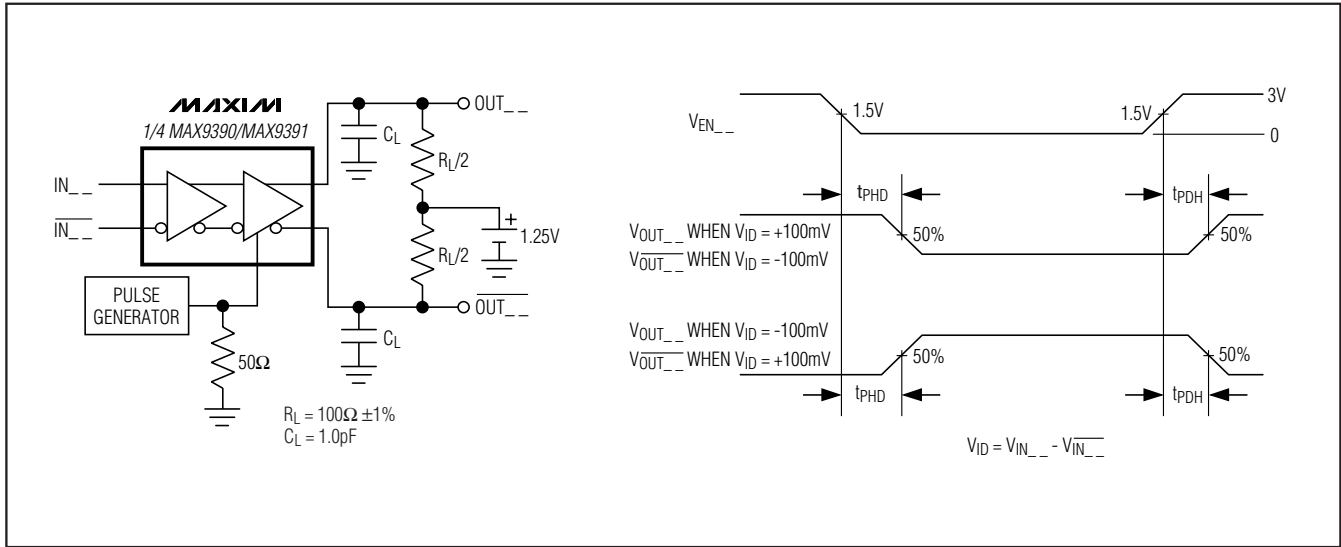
MAXIM
1/4 MAX9390/MAX9391

IN_ _
$\overline{IN\_\_}$

PULSE GENERATOR

$50\Omega$

$C_L$

$R_L/2$

$R_L/2$

1.25V

$C_L$

OUT_ _

$\overline{OUT\_\_}$

$R_L = 100\Omega \pm 1\%$
$C_L = 1.0pF$

$V_{EN\_\_}$

1.5V

1.5V

3V

0

$t_{PHD}$

$t_{PDH}$

$V_{OUT\_\_}$ WHEN $V_{ID}$ = +100mV
$V_{\overline{OUT\_\_}}$ WHEN $V_{ID}$ = -100mV

50%

50%

$V_{OUT\_\_}$ WHEN $V_{ID}$ = -100mV
$V_{\overline{OUT\_\_}}$ WHEN $V_{ID}$ = +100mV

50%

50%

$t_{PHD}$

$t_{PDH}$

$V_{ID} = V_{IN\_\_} - V_{\overline{IN\_\_}}$